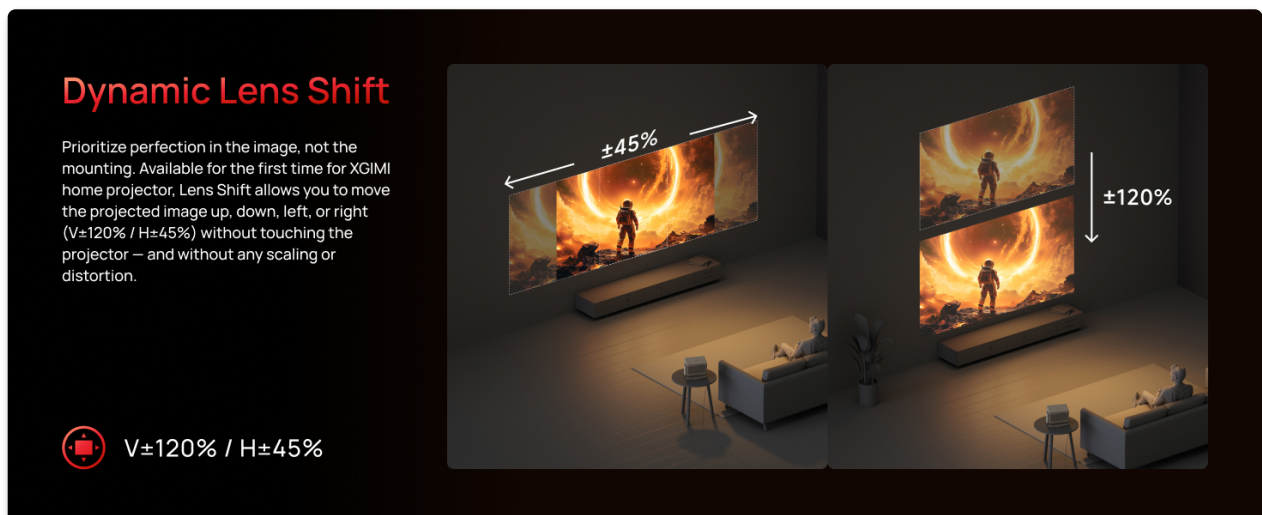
Dynamic Lens Shift

Prioritize perfection in the image, not the mounting. Available for the first time for XGIMI home projector, Lens Shift allows you to move the projected image up, down, left, or right (V±120% / H±45%) without touching the projector — and without any scaling or distortion.

V±120% / H±45%

±45%

±120%